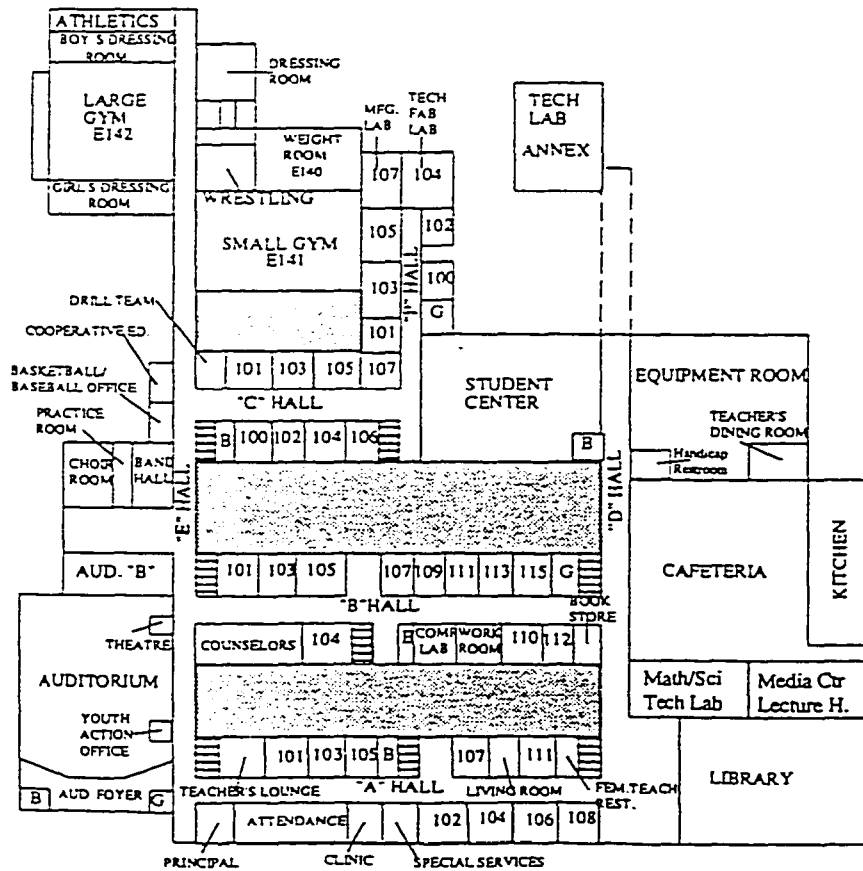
ATHLETICS
BOY'S DRESSING ROOM
LARGE GYM E142
GIRL'S DRESSING ROOM
DRESSING ROOM
WEIGHT ROOM E140
WRESTLING
SMALL GYM E141
MFG. LAB
TECH FAB LAB
107
104
105
102
103
100
101
G
"I" HALL
TECH LAB ANNEX
DRILL TEAM
COOPERATIVE ED.
BASKETBALL/ BASEBALL OFFICE
PRACTICE ROOM
101
103
105
107
"C" HALL
STUDENT CENTER
EQUIPMENT ROOM/
TEACHER'S DINING ROOM
Handicap Restroom
B
100
102
104
106
B
CHOIR ROOM
BAND HALL
"E" HALL
"D" HALL
KITCHEN
AUD. "B"
101
103
105
107
109
111
113
115
G
CAFETERIA
"B" HALL
BOOK STORE
THEATRE
COUNSELORS
104
B
COMP LAB
WORK ROOM
110
112
AUDITORIUM
YOUTH ACTION OFFICE
Math/Sci Tech Lab
Media Ctr Lecture H.
101
103
105
B
107
111
LIBRARY
B
AUD FOYER
G
TEACHER'S LOUNGE
"A" HALL
LIVING ROOM
FEM.TEACH REST.
ATTENDANCE
102
104
106
108
PRINCIPAL
CLINIC
SPECIAL SERVICES